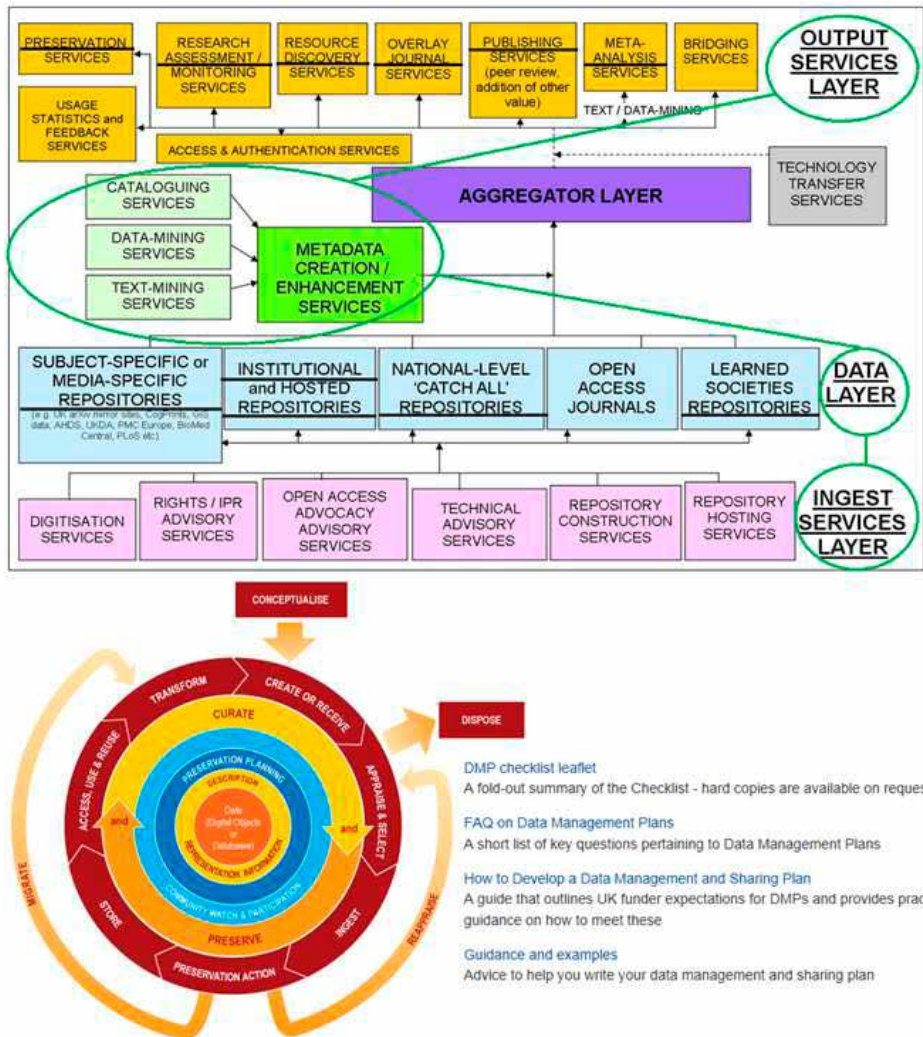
PRESERVATION SERVICES

RESEARCH ASSESSMENT / MONITORING SERVICES

RESOURCE DISCOVERY SERVICES

OVERLAY JOURNAL SERVICES

PUBLISHING SERVICES (peer review, addition of other value)

META-ANALYSIS SERVICES

BRIDGING SERVICES

OUTPUT SERVICES LAYER

USAGE STATISTICS and FEEDBACK SERVICES

TEXT / DATA-MINING

ACCESS & AUTHENTICATION SERVICES

TECHNOLOGY TRANSFER SERVICES

CATALOGUING SERVICES

AGGREGATOR LAYER

DATA-MINING SERVICES

METADATA CREATION / ENHANCEMENT SERVICES

TEXT-MINING SERVICES

SUBJECT-SPECIFIC or MEDIA-SPECIFIC REPOSITORIES

(e.g. UK arXiv mirror sites, CogPrints, GIS data, AHDS, UKDA, PMC Europe, BioMed Central, PLoS etc)

INSTITUTIONAL and HOSTED REPOSITORIES

NATIONAL-LEVEL 'CATCH ALL' REPOSITORIES

OPEN ACCESS JOURNALS

LEARNED SOCIETIES REPOSITORIES

DATA LAYER

DIGITISATION SERVICES

RIGHTS / IPR ADVISORY SERVICES

OPEN ACCESS ADVOCACY ADVISORY SERVICES

TECHNICAL ADVISORY SERVICES

REPOSITORY CONSTRUCTION SERVICES

REPOSITORY HOSTING SERVICES

INGEST SERVICES LAYER

CONCEPTUALISE

DISPOSE

TRANSFORM

CREATE OR RECEIVE

APPRAISE & SELECT

INGEST

PRESERVATION ACTION

STORE

ACCESS, USE & REUSE

CURATE

PRESERVE

and

and

PRESERVATION PLANNING

COMMUNITY WATCH & PARTICIPATION

DESCRIPTION

REPRESENTATION INFORMATION

Data (Digital Objects or Databases)

MIGRATE

REAPPRAISE

DMP checklist leaflet
A fold-out summary of the Checklist - hard copies are available on reques

FAQ on Data Management Plans
A short list of key questions pertaining to Data Management Plans

How to Develop a Data Management and Sharing Plan
A guide that outlines UK funder expectations for DMPs and provides prac guidance on how to meet these

Guidance and examples
Advice to help you write your data management and sharing plan